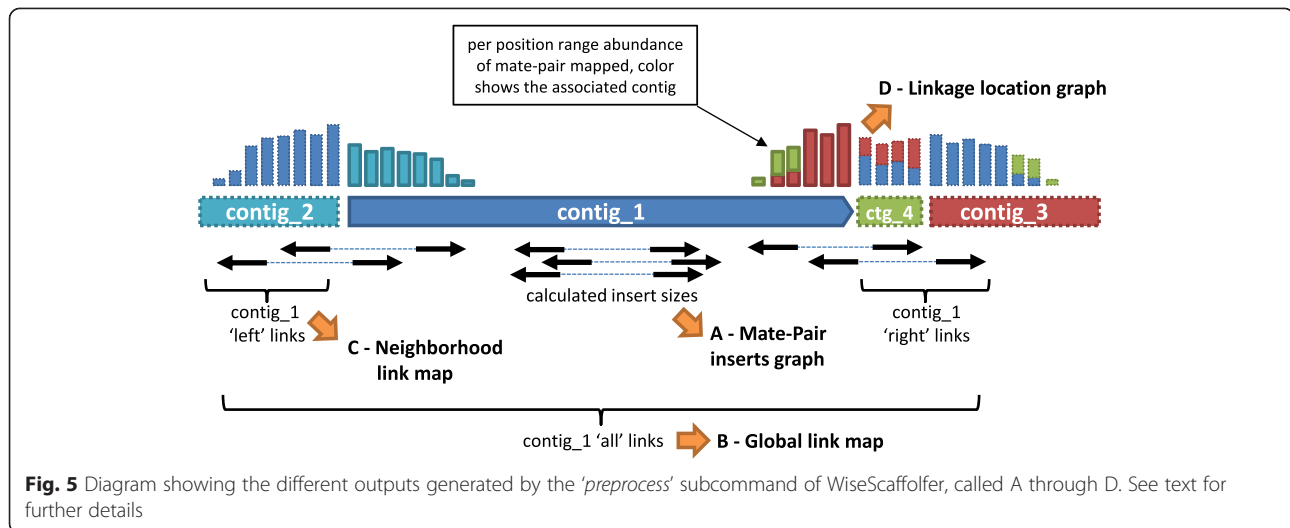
per position range abundance of mate-pair mapped, color shows the associated contig

D - Linkage location graph

contig_2

contig_1

ctg_4

contig_3

calculated insert sizes

contig_1 'left' links

C - Neighborhood link map

A - Mate-Pair inserts graph

contig_1 'right' links

contig_1 'all' links

B - Global link map

**Fig. 5** Diagram showing the different outputs generated by the '*preprocess*' subcommand of WiseScaffolfer, called A through D. See text for further details